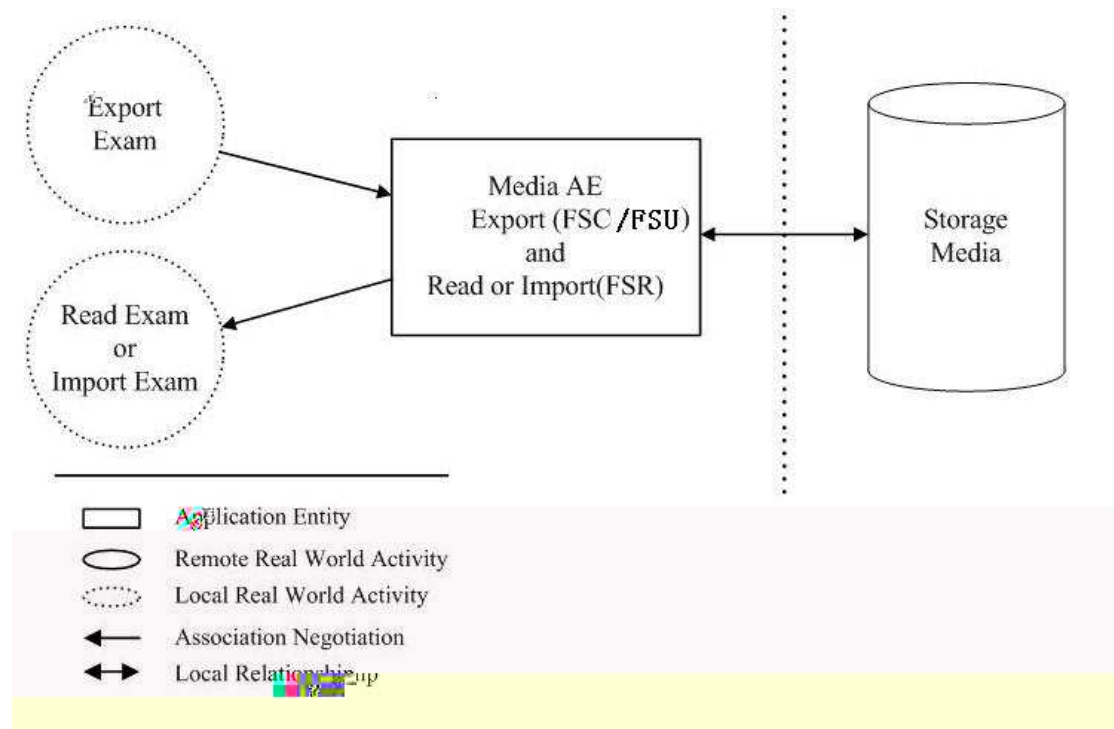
Export Exam

Media AE
Export (FSC /FSU)
and
Read or Import(FSR)

Storage Media

Read Exam or Import Exam

Application Entity
Remote Real World Activity
Local Real World Activity
Association Negotiation
Local Relationship